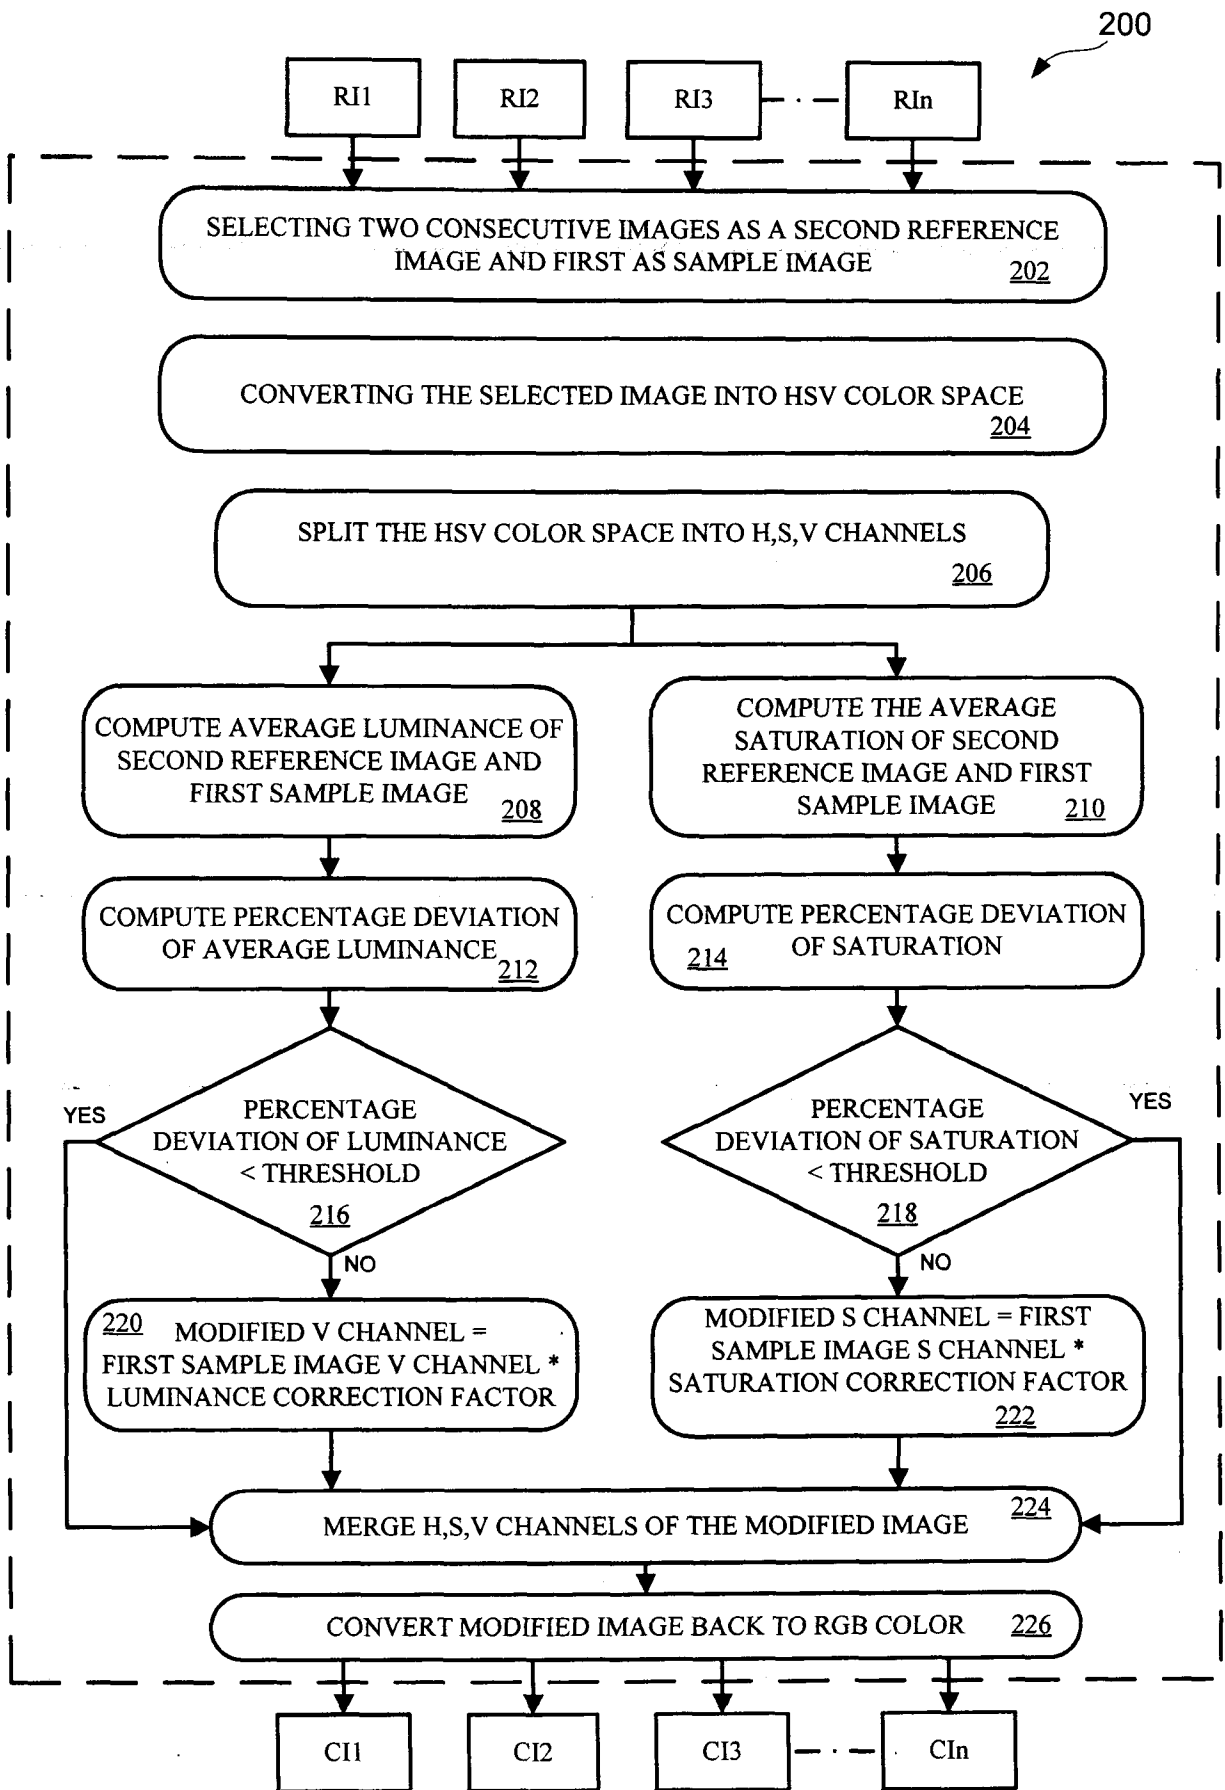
200

RI1

RI2

RI3

RIn

SELECTING TWO CONSECUTIVE IMAGES AS A SECOND REFERENCE IMAGE AND FIRST AS SAMPLE IMAGE 202

CONVERTING THE SELECTED IMAGE INTO HSV COLOR SPACE 204

SPLIT THE HSV COLOR SPACE INTO H,S,V CHANNELS 206

COMPUTE AVERAGE LUMINANCE OF SECOND REFERENCE IMAGE AND FIRST SAMPLE IMAGE 208

COMPUTE THE AVERAGE SATURATION OF SECOND REFERENCE IMAGE AND FIRST SAMPLE IMAGE 210

COMPUTE PERCENTAGE DEVIATION OF AVERAGE LUMINANCE 212

COMPUTE PERCENTAGE DEVIATION OF SATURATION 214

YES

PERCENTAGE DEVIATION OF LUMINANCE < THRESHOLD 216

NO

PERCENTAGE DEVIATION OF SATURATION < THRESHOLD 218

YES

NO

220 MODIFIED V CHANNEL = FIRST SAMPLE IMAGE V CHANNEL * LUMINANCE CORRECTION FACTOR

MODIFIED S CHANNEL = FIRST SAMPLE IMAGE S CHANNEL * SATURATION CORRECTION FACTOR 222

MERGE H,S,V CHANNELS OF THE MODIFIED IMAGE 224

CONVERT MODIFIED IMAGE BACK TO RGB COLOR 226

CI1

CI2

CI3

CIn